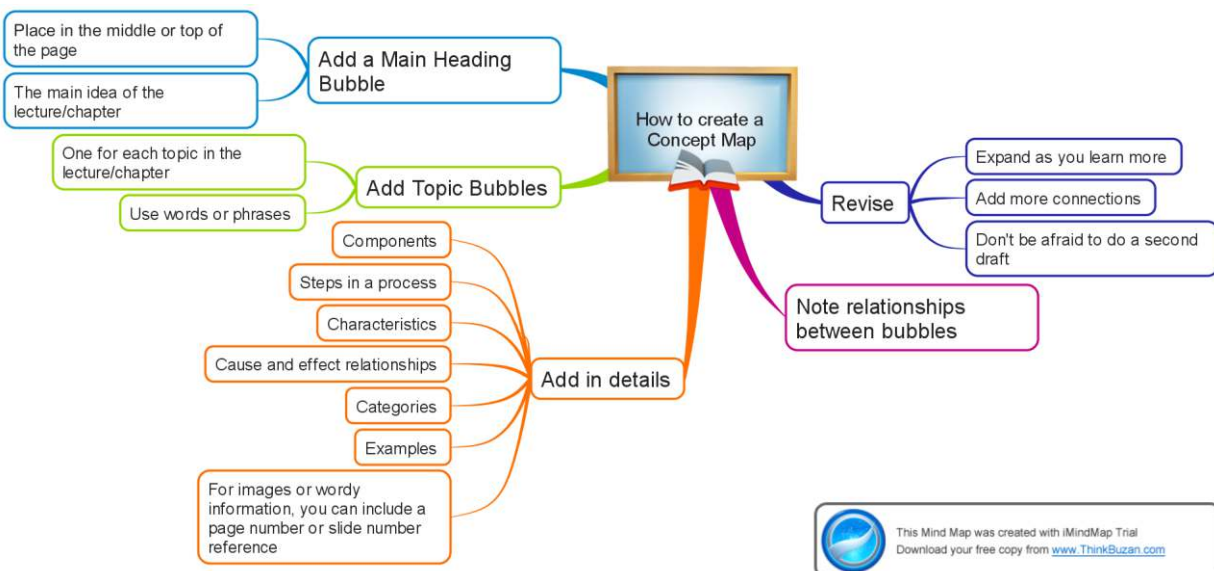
How to create a Concept Map

Add a Main Heading Bubble

Place in the middle or top of the page

The main idea of the lecture/chapter

Add Topic Bubbles

One for each topic in the lecture/chapter

Use words or phrases

Add in details

Components

Steps in a process

Characteristics

Cause and effect relationships

Categories

Examples

For images or wordy information, you can include a page number or slide number reference

Note relationships between bubbles

Revise

Expand as you learn more

Add more connections

Don't be afraid to do a second draft

This Mind Map was created with iMindMap Trial
Download your free copy from www.ThinkBuzan.com